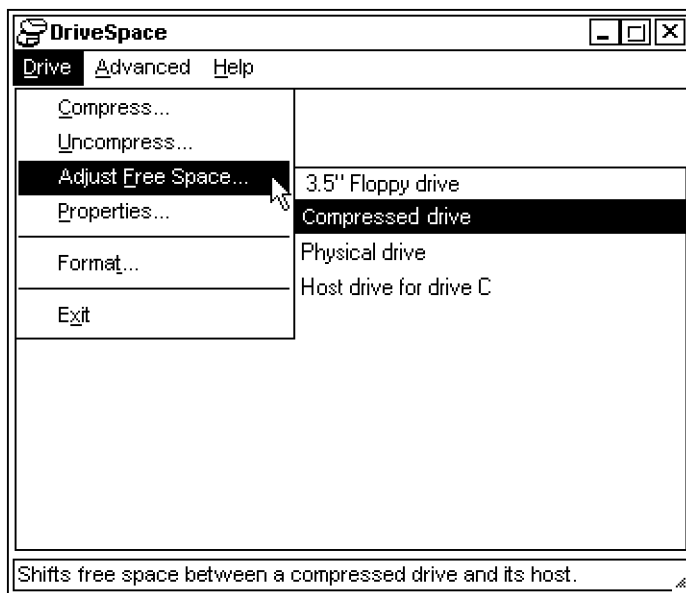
DriveSpace

Drive Advanced Help

Compress...
Uncompress...
Adjust Free Space...
Properties...
Format...
Exit

3.5" Floppy drive
Compressed drive
Physical drive
Host drive for drive C

Shifts free space between a compressed drive and its host.